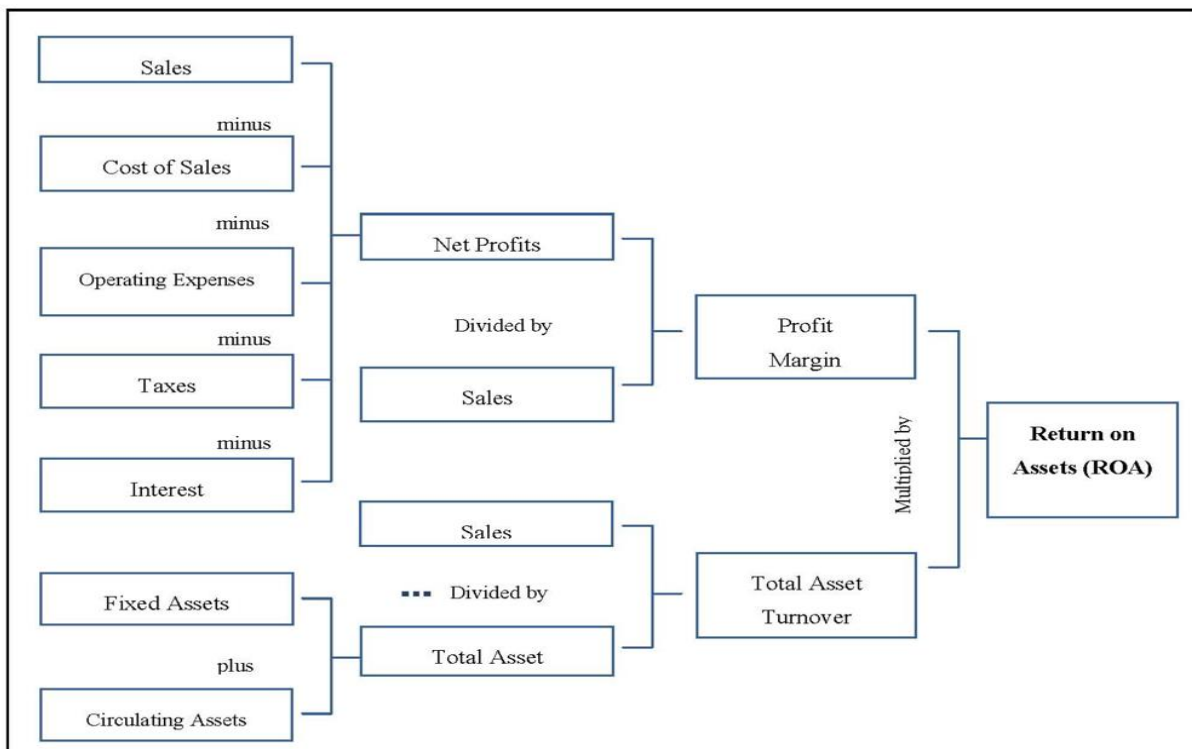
Sales

minus

Cost of Sales

minus

Operating Expenses

minus

Taxes

minus

Interest

Fixed Assets

plus

Circulating Assets

Net Profits

Divided by

Sales

Sales

Divided by

Total Asset

Profit Margin

Multiplied by

Total Asset Turnover

**Return on Assets (ROA)**